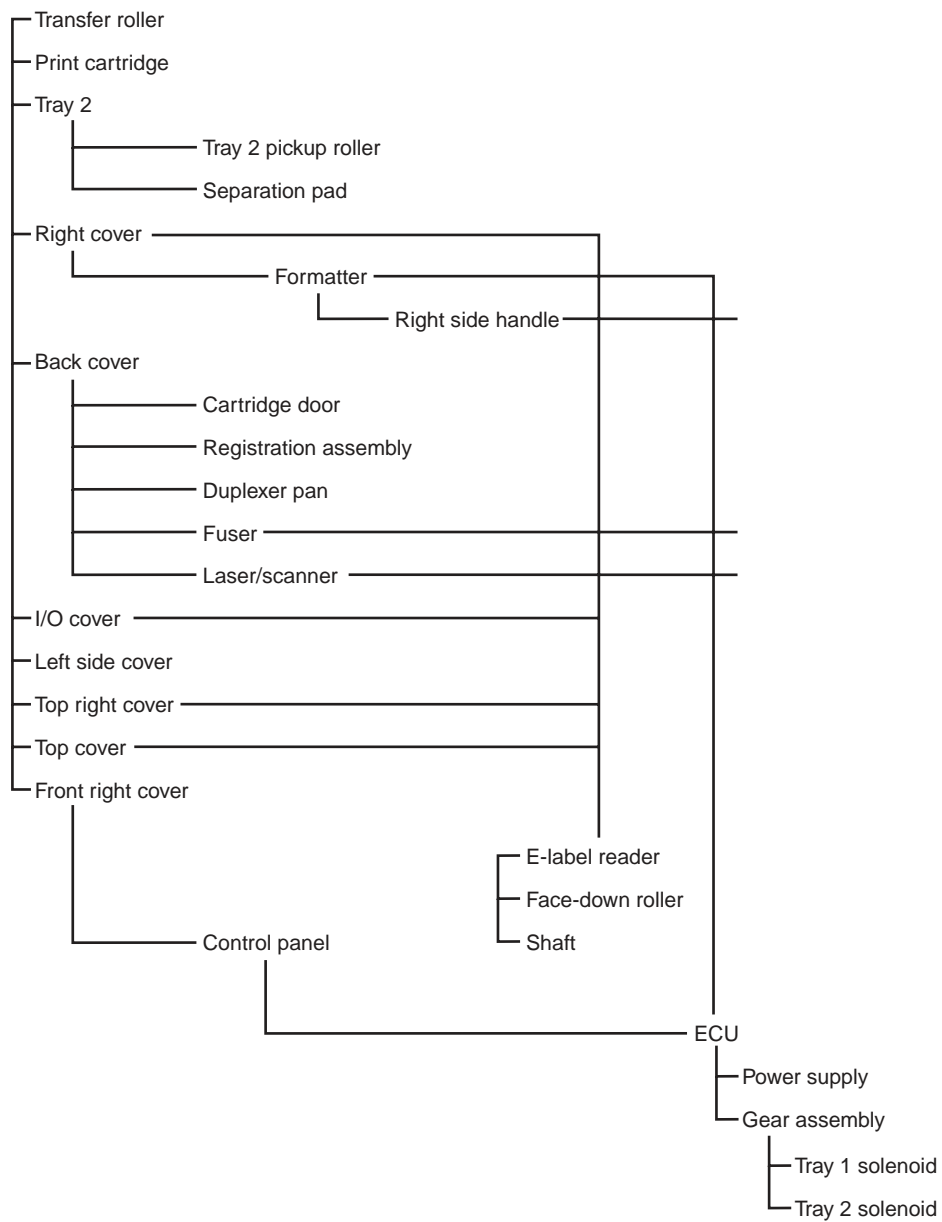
Transfer roller
Print cartridge
Tray 2
Tray 2 pickup roller
Separation pad
Right cover
Formatter
Right side handle
Back cover
Cartridge door
Registration assembly
Duplexer pan
Fuser
Laser/scanner
I/O cover
Left side cover
Top right cover
Top cover
Front right cover
E-label reader
Face-down roller
Shaft
Control panel
ECU
Power supply
Gear assembly
Tray 1 solenoid
Tray 2 solenoid